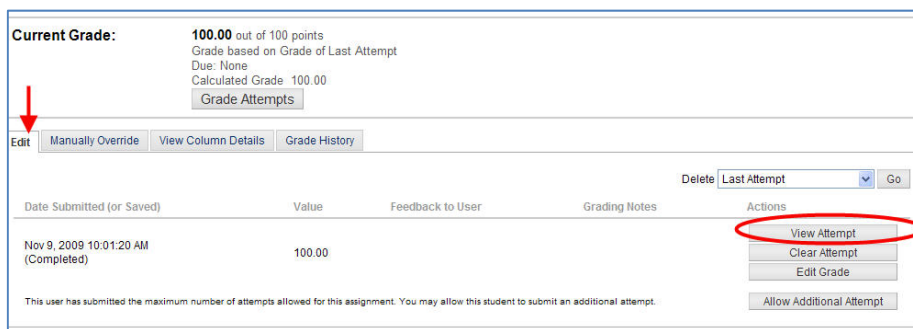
Current Grade:

100.00 out of 100 points
Grade based on Grade of Last Attempt
Due: None
Calculated Grade 100.00

Grade Attempts

Edit | Manually Override | View Column Details | Grade History

Delete Last Attempt Go

| Date Submitted (or Saved) | Value | Feedback to User | Grading Notes | Actions |
|---|---|---|---|---|
| Nov 9, 2009 10:01:20 AM (Completed) | 100.00 | | | View Attempt<br>Clear Attempt<br>Edit Grade |

This user has submitted the maximum number of attempts allowed for this assignment. You may allow this student to submit an additional attempt.

Allow Additional Attempt